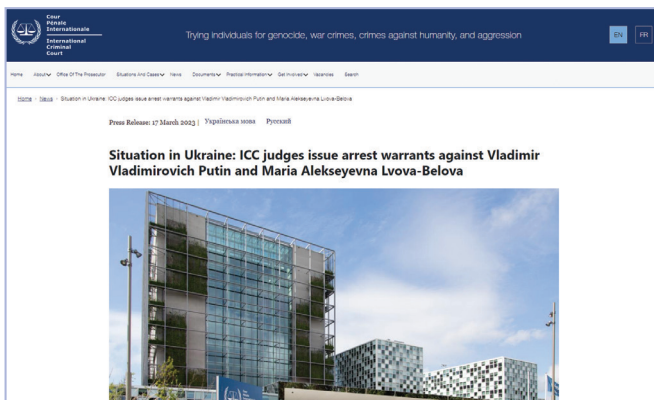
Cour Pénale Internationale
International Criminal Court

Trying individuals for genocide, war crimes, crimes against humanity, and aggression

EN FR

Home About Office Of The Prosecutor Situations And Cases News Documents Practical Information Get Involved Vacancies Search

Home › News › Situation in Ukraine: ICC judges issue arrest warrants against Vladimir Vladimirovich Putin and Maria Alekseyevna Lvova-Belova

Press Release: 17 March 2023 | Українська мова Русский

Situation in Ukraine: ICC judges issue arrest warrants against Vladimir Vladimirovich Putin and Maria Alekseyevna Lvova-Belova